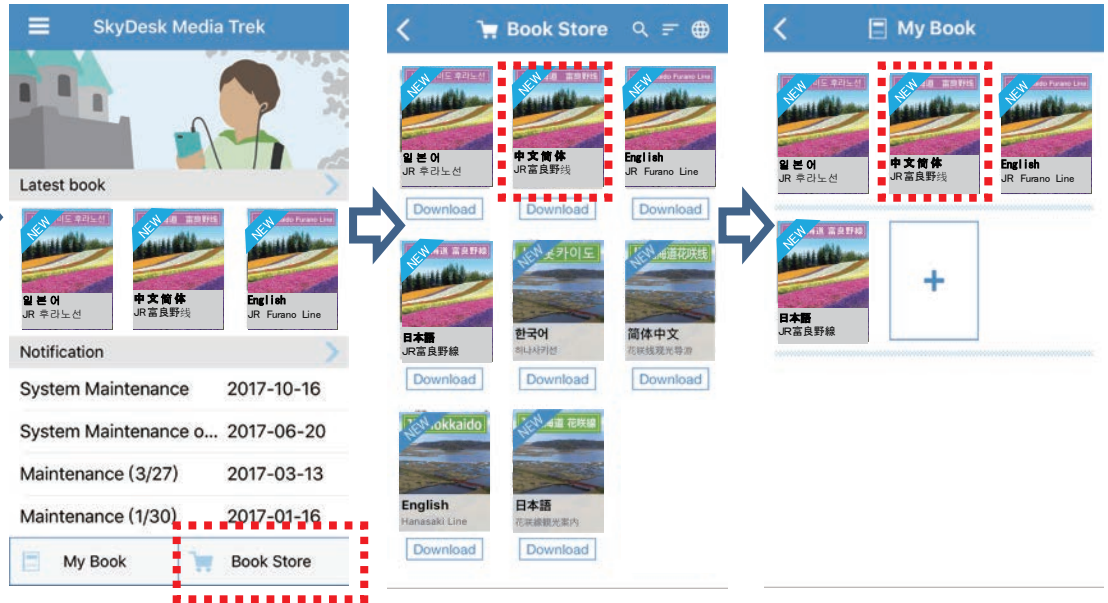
SkyDesk Media Trek

Latest book

NEW 일 본 어 JR 후라노선
NEW 中文简体 JR富良野线
NEW English JR Furano Line

Notification

System Maintenance 2017-10-16
System Maintenance o... 2017-06-20
Maintenance (3/27) 2017-03-13
Maintenance (1/30) 2017-01-16

My Book
Book Store

Book Store

NEW 일 본 어 JR 후라노선
Download
NEW 中文简体 JR富良野线
Download
NEW English JR Furano Line
Download
NEW 日本語 JR富良野線
Download
카이도 한국어 하나사키선
Download
海道花咲线 简体中文 花咲线观光导游
Download
NEW Hokkaido English Hanasaki Line
Download
NEW 海道 花咲線 日本語 花咲線観光案内
Download

My Book

NEW 일 본 어 JR 후라노선
NEW 中文简体 JR富良野线
NEW English JR Furano Line
NEW 日本語 JR富良野線
+